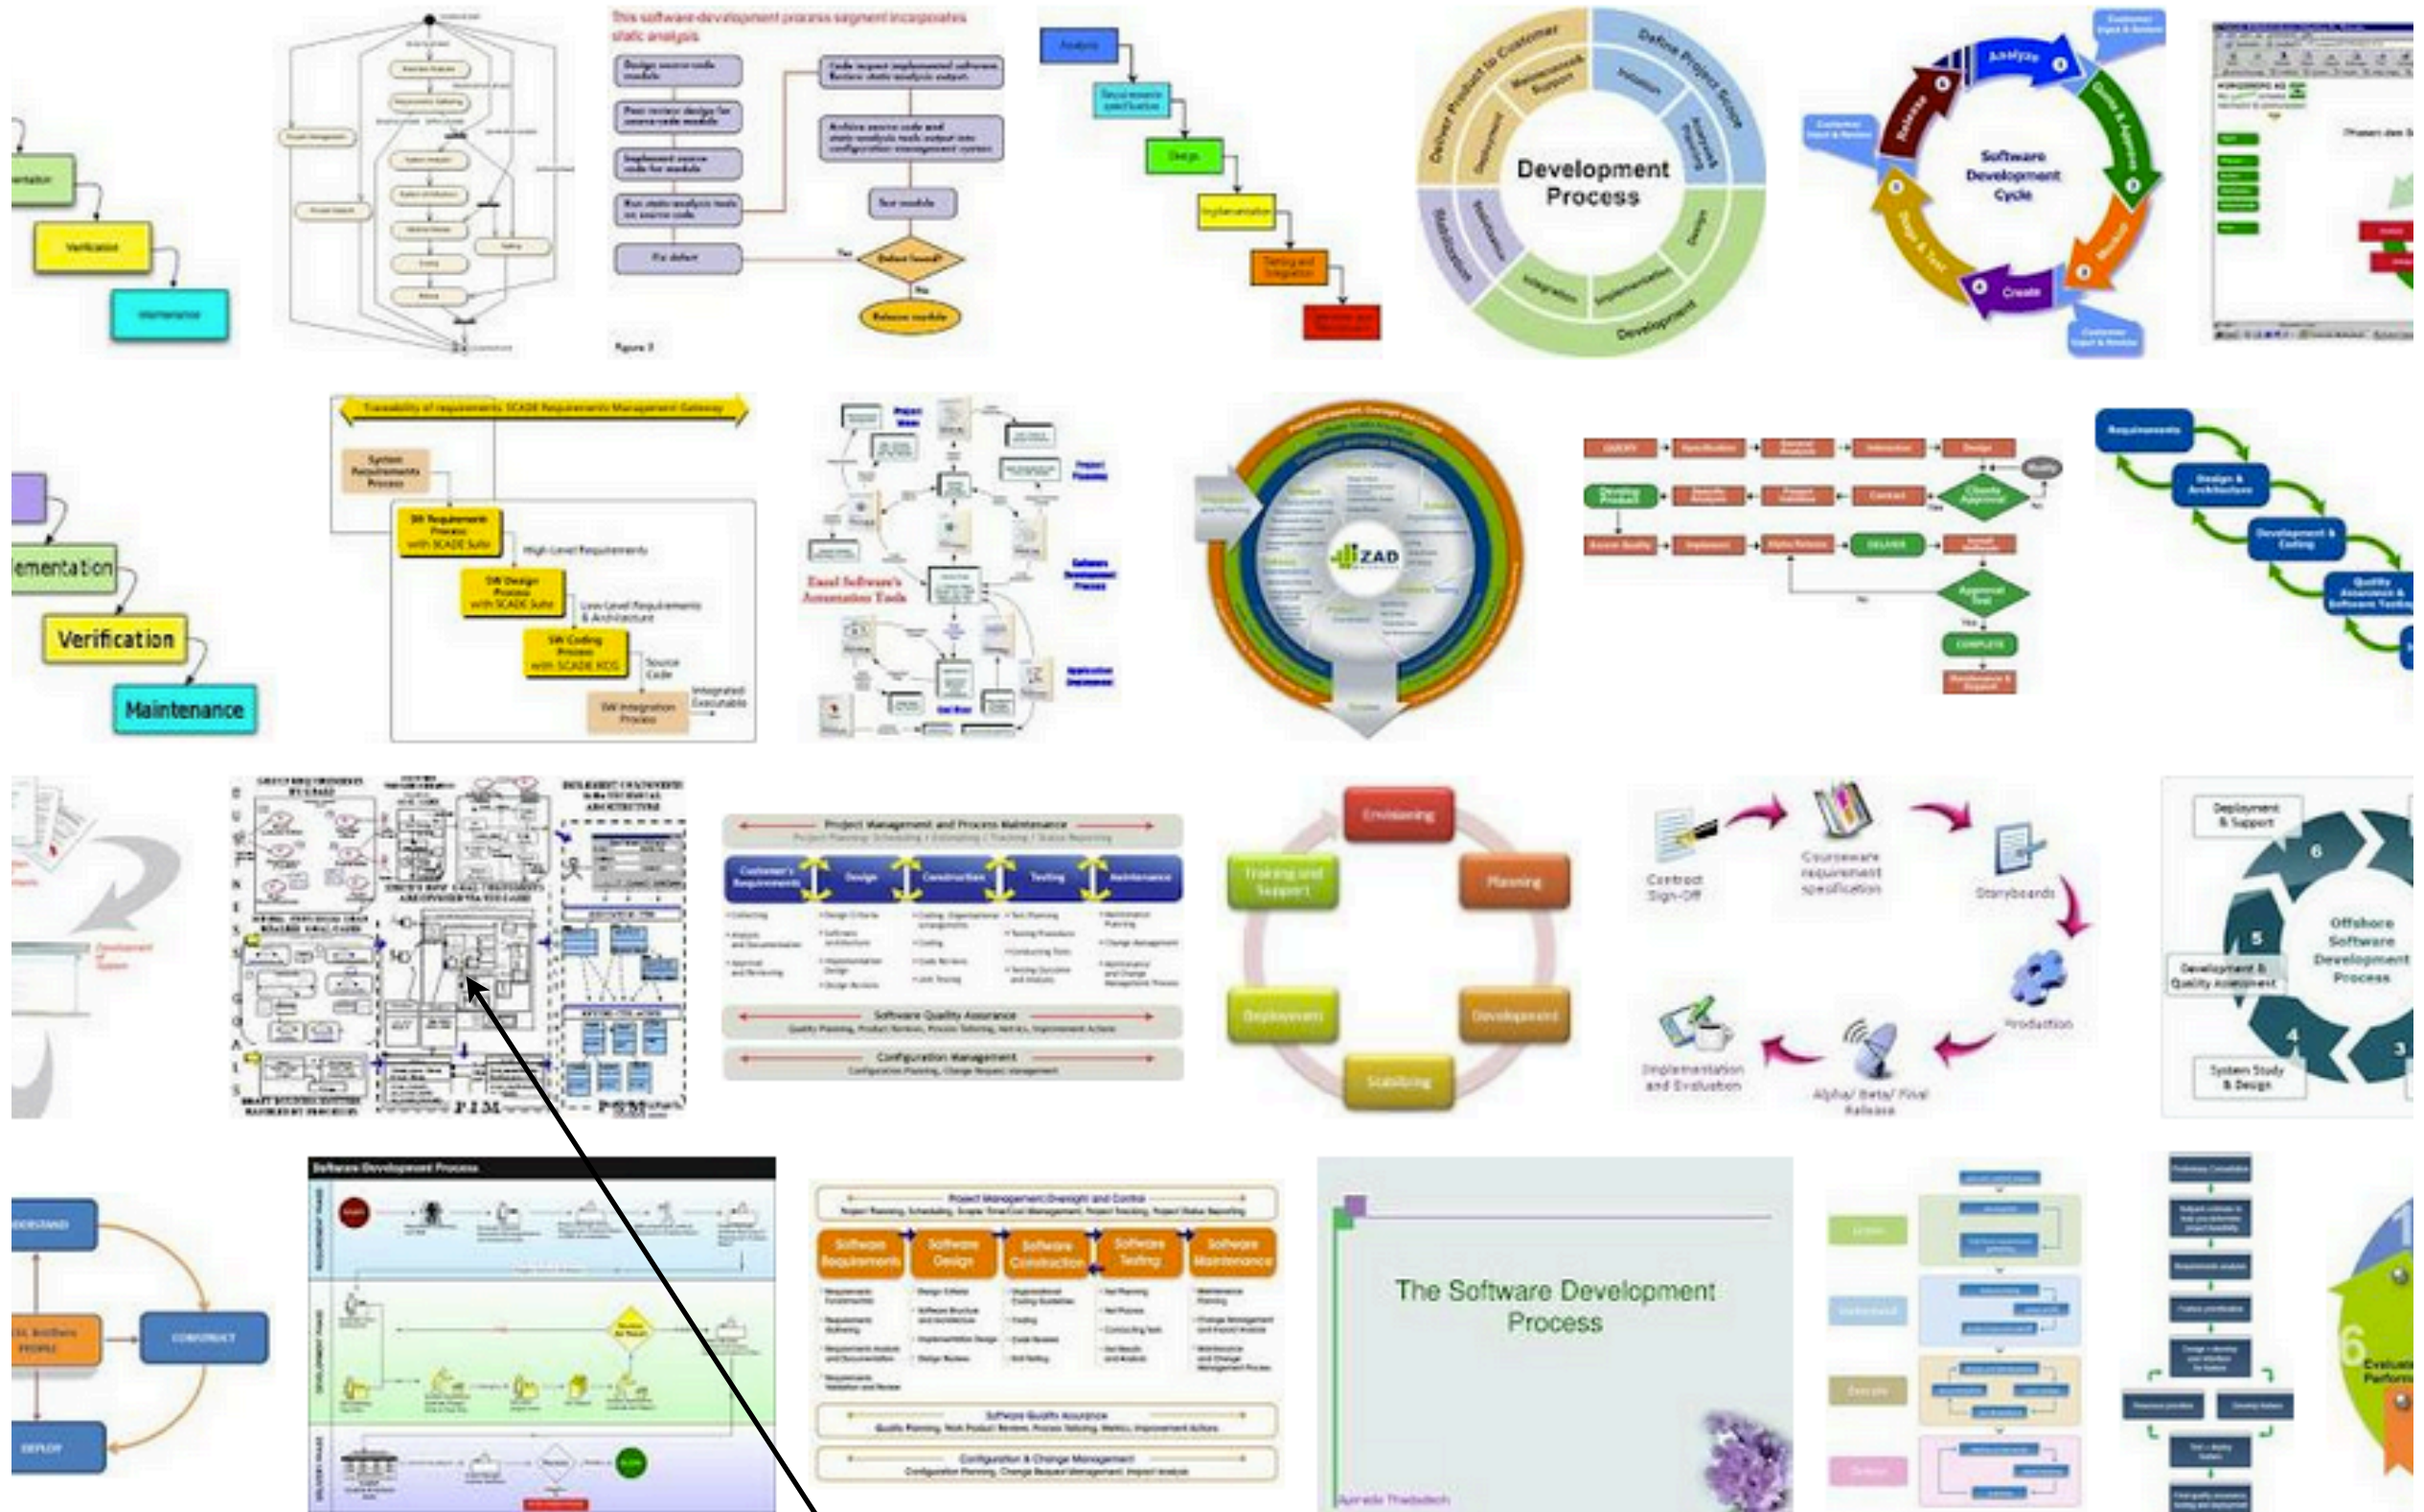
ementation
Verification
Maintenance

This software development process segment incorporates static analysis

Design source code module
Peer review design for source code module
Implement source code for module
Run static analysis tools on source code
Fix defect
Code inspect implemented software. Review static analysis output.
Archive source code and static analysis tools output into configuration management system
Test module
Defect found?
Yes
No
Release module
Figure 3

Analysis
Design
Implementation
Testing and Integration

Deliver Product to Customer
Define Project Scope
Maintenance & Support
Initiation
Deployment
Development Process
Stabilization
Design
Integration
Implementation
Development

Analyze
Software Development Cycle
Release
Create
Customer Input & Review

Traceability of requirements SCADE Requirements Management Gateway
System Requirements Process
SW Requirement Process with SCADE Suite
High-Level Requirements
SW Design Process with SCADE Suite
Low-Level Requirements & Architecture
SW Coding Process with SCADE KCG
Source Code
Integrated Executable
SW Integration Process

Excel Software's Automation Tools

ZAD

Requirements
Design & Architecture
Development & Coding
Quality Assurance & Software Testing

ementation
Verification
Maintenance

PIM
PSM

Project Management and Process Maintenance
Customer's Requirements
Design
Construction
Testing
Maintenance
Software Quality Assurance
Configuration Management

Envisioning
Training and Support
Planning
Deployment
Development
Stabilizing

Contract Sign-Off
Courseware requirement specification
Storyboards
Production
Implementation and Evaluation
Alpha/ Beta/ Final Release

Deployment & Support
6
5
4
3
Offshore Software Development Process
Development & Quality Assessment
System Study & Design

CONSTRUCT
DEPLOY

Software Development Process

Project Management Oversight and Control
Software Requirements
Software Design
Software Construction
Software Testing
Software Maintenance
Software Quality Assurance
Configuration & Change Management

The Software Development Process

Evaluate